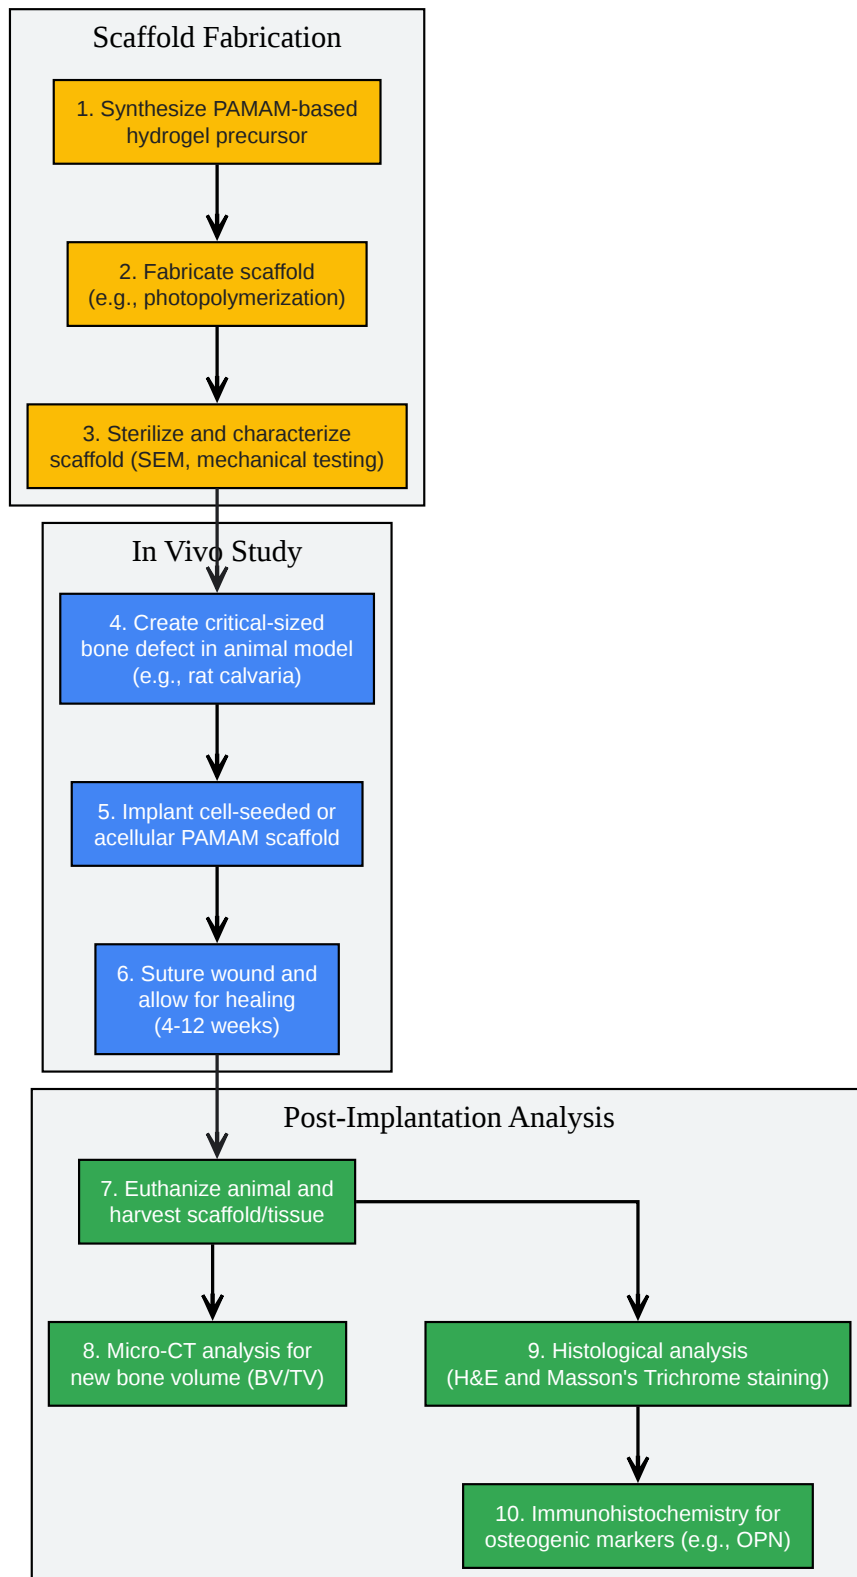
Scaffold Fabrication

1. Synthesize PAMAM-based hydrogel precursor

2. Fabricate scaffold (e.g., photopolymerization)

3. Sterilize and characterize scaffold (SEM, mechanical testing)

In Vivo Study

4. Create critical-sized bone defect in animal model (e.g., rat calvaria)

5. Implant cell-seeded or acellular PAMAM scaffold

6. Suture wound and allow for healing (4-12 weeks)

Post-Implantation Analysis

7. Euthanize animal and harvest scaffold/tissue

8. Micro-CT analysis for new bone volume (BV/TV)

9. Histological analysis (H&E and Masson's Trichrome staining)

10. Immunohistochemistry for osteogenic markers (e.g., OPN)